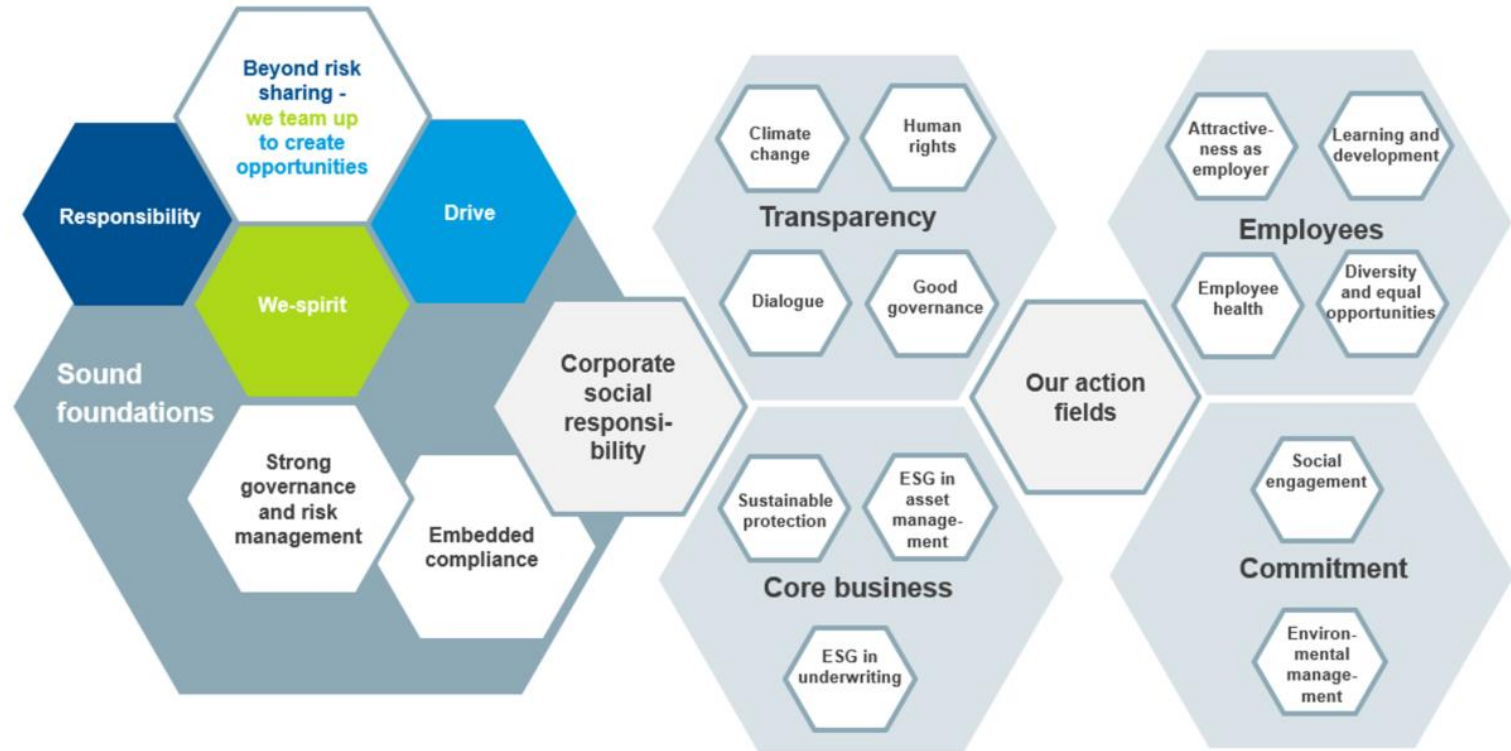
Beyond risk sharing - we team up to create opportunities

Responsibility

Drive

We-spirit

Sound foundations

Strong governance and risk management

Embedded compliance

Corporate social responsibility

Climate change

Human rights

Transparency

Dialogue

Good governance

Sustainable protection

ESG in asset management

Core business

ESG in underwriting

Our action fields

Attractiveness as employer

Learning and development

Employees

Employee health

Diversity and equal opportunities

Social engagement

Commitment

Environmental management